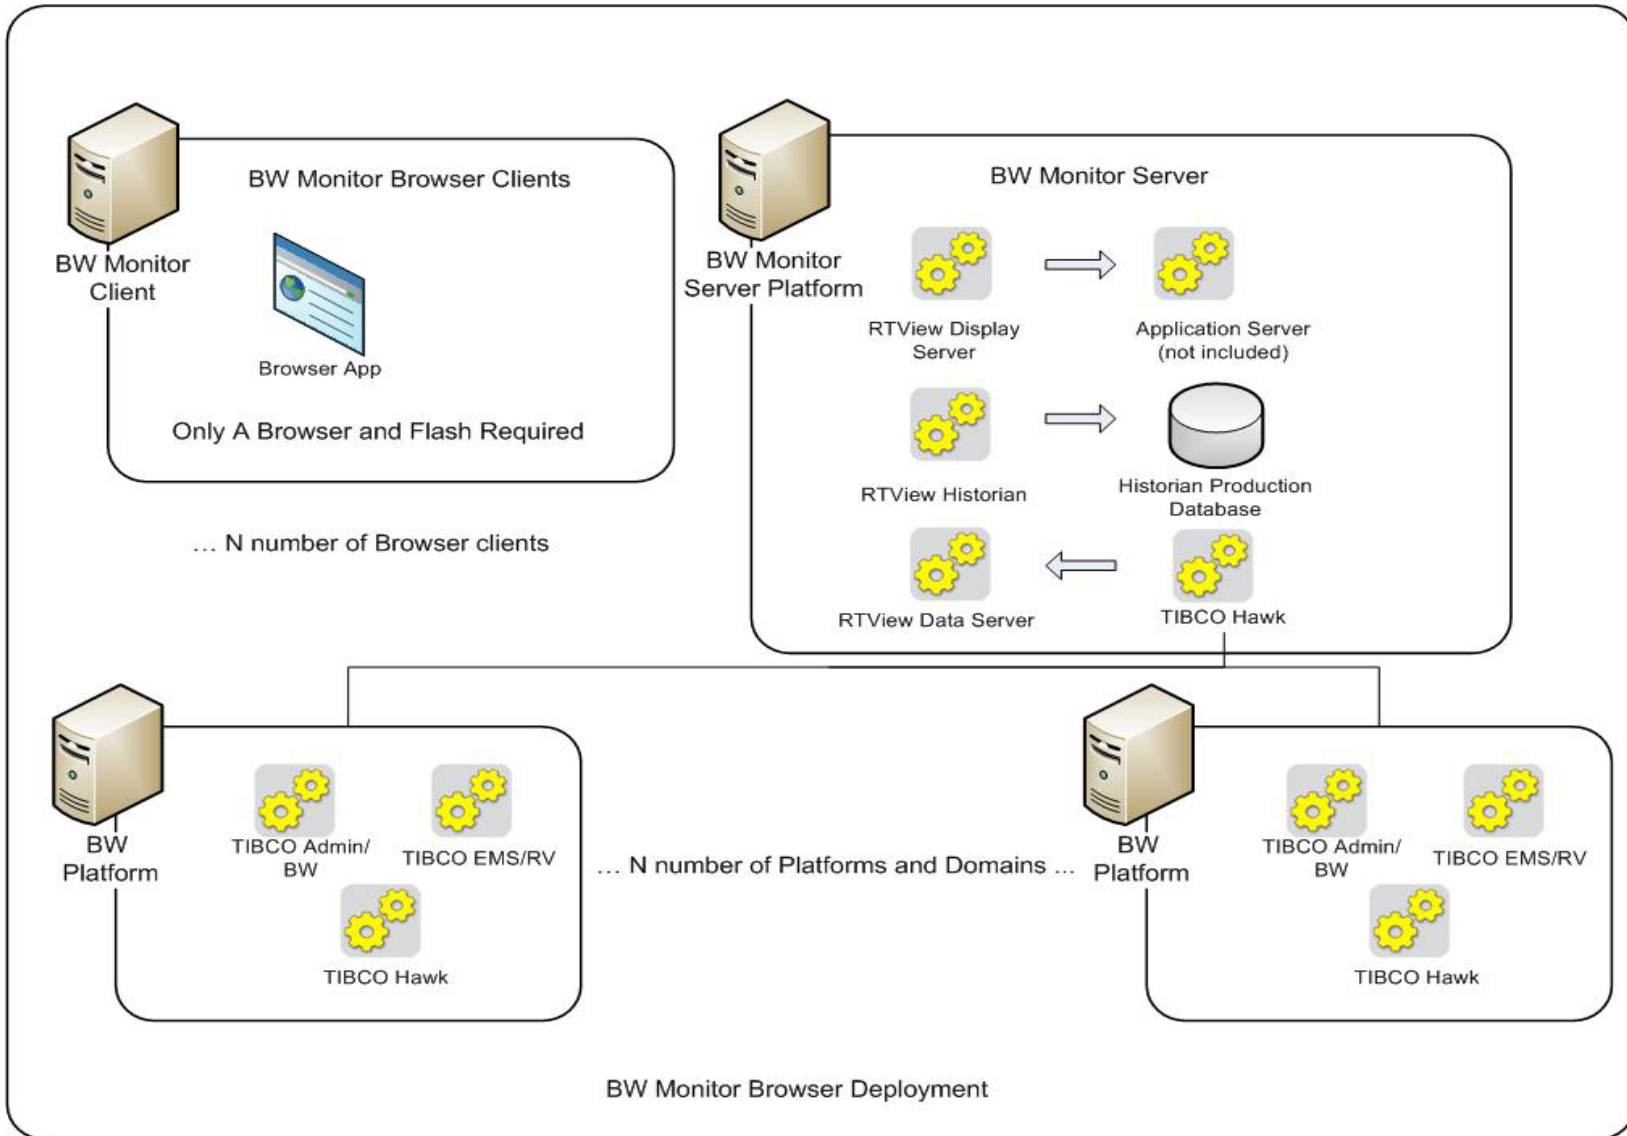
BW Monitor Client

BW Monitor Browser Clients

Browser App

Only A Browser and Flash Required

… N number of Browser clients

BW Monitor Server Platform

BW Monitor Server

RTView Display Server

Application Server (not included)

RTView Historian

Historian Production Database

RTView Data Server

TIBCO Hawk

BW Platform

TIBCO Admin/ BW

TIBCO EMS/RV

TIBCO Hawk

… N number of Platforms and Domains …

BW Platform

TIBCO Admin/ BW

TIBCO EMS/RV

TIBCO Hawk

BW Monitor Browser Deployment